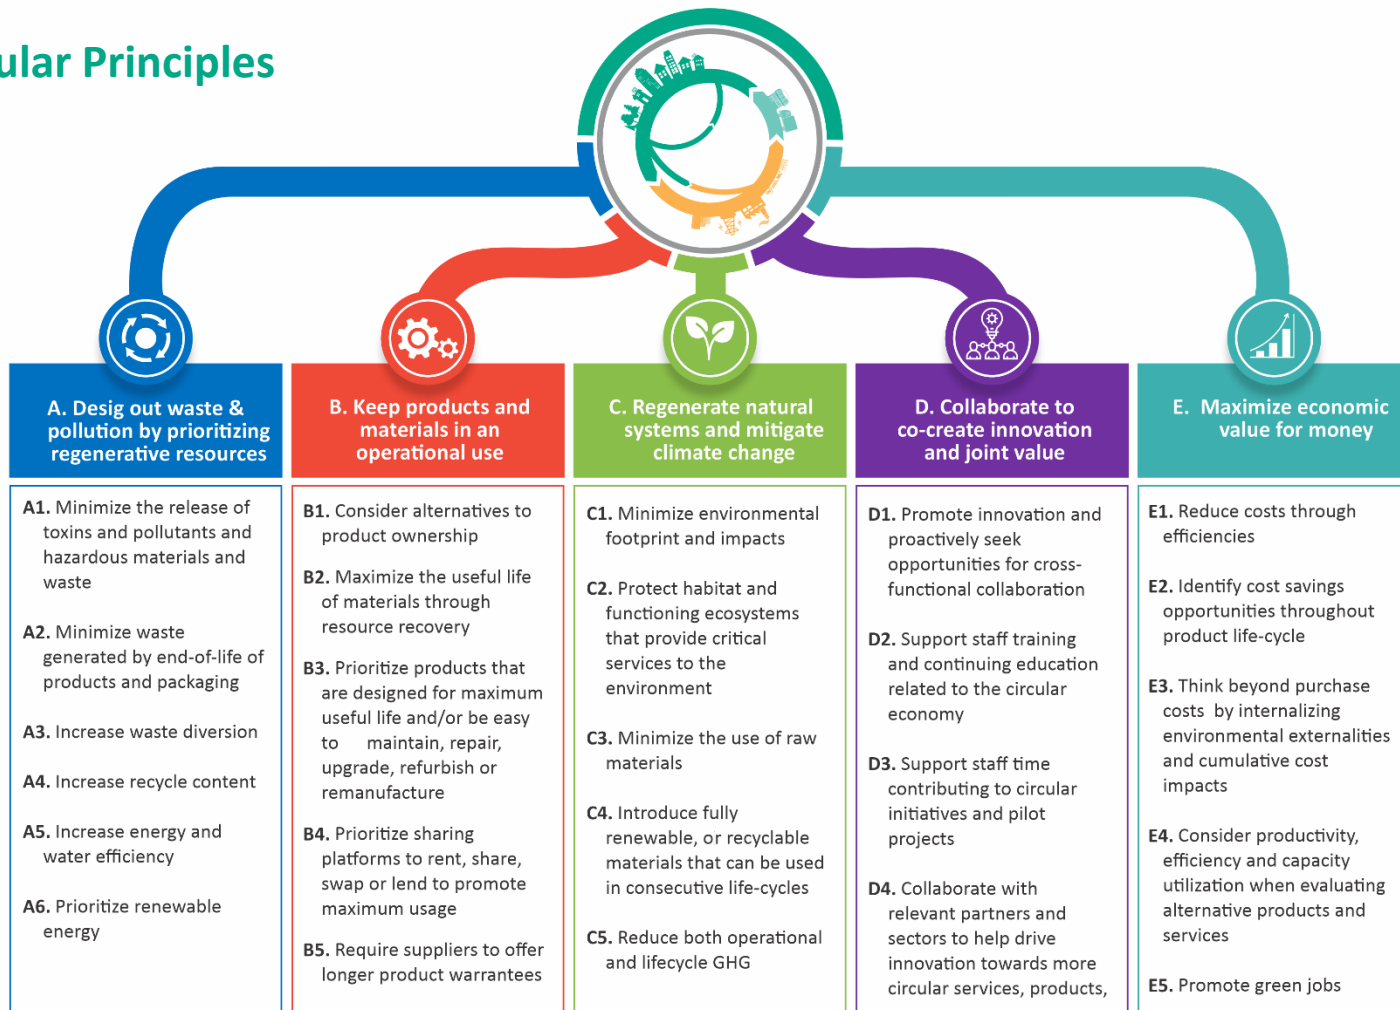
ular Principles

A. Desig out waste & pollution by prioritizing regenerative resources

A1. Minimize the release of toxins and pollutants and hazardous materials and waste

A2. Minimize waste generated by end-of-life of products and packaging

A3. Increase waste diversion

A4. Increase recycle content

A5. Increase energy and water efficiency

A6. Prioritize renewable energy

B. Keep products and materials in an operational use

B1. Consider alternatives to product ownership

B2. Maximize the useful life of materials through resource recovery

B3. Prioritize products that are designed for maximum useful life and/or be easy to maintain, repair, upgrade, refurbish or remanufacture

B4. Prioritize sharing platforms to rent, share, swap or lend to promote maximum usage

B5. Require suppliers to offer longer product warrantees

C. Regenerate natural systems and mitigate climate change

C1. Minimize environmental footprint and impacts

C2. Protect habitat and functioning ecosystems that provide critical services to the environment

C3. Minimize the use of raw materials

C4. Introduce fully renewable, or recyclable materials that can be used in consecutive life-cycles

C5. Reduce both operational and lifecycle GHG

D. Collaborate to co-create innovation and joint value

D1. Promote innovation and proactively seek opportunities for cross-functional collaboration

D2. Support staff training and continuing education related to the circular economy

D3. Support staff time contributing to circular initiatives and pilot projects

D4. Collaborate with relevant partners and sectors to help drive innovation towards more circular services, products,

E. Maximize economic value for money

E1. Reduce costs through efficiencies

E2. Identify cost savings opportunities throughout product life-cycle

E3. Think beyond purchase costs by internalizing environmental externalities and cumulative cost impacts

E4. Consider productivity, efficiency and capacity utilization when evaluating alternative products and services

E5. Promote green jobs